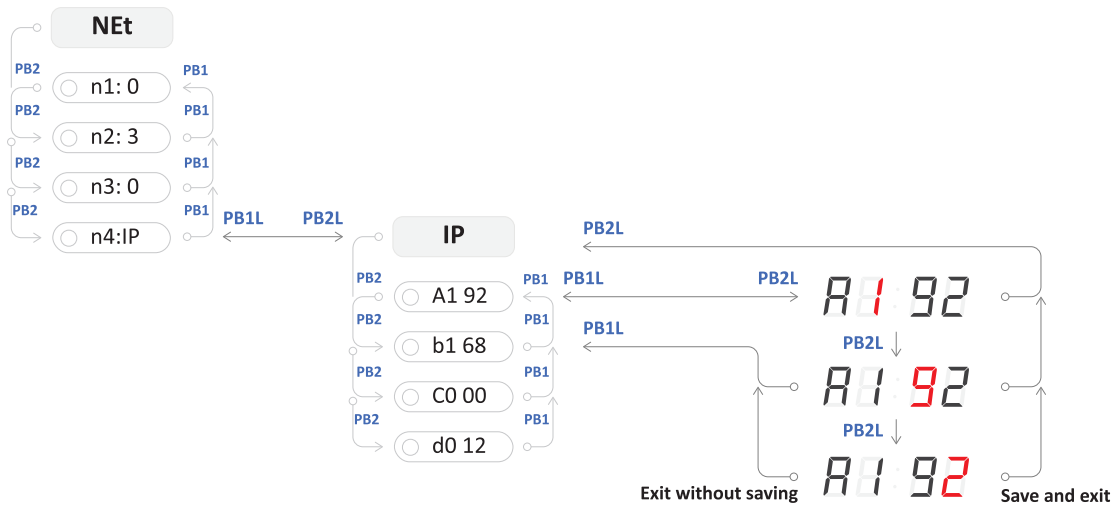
NEt

PB2 PB1
n1: 0
PB2 PB1
n2: 3
PB2 PB1
n3: 0
PB2 PB1
n4:IP

PB1L PB2L

IP

PB2 PB1
A1 92
PB2 PB1
b1 68
PB2 PB1
C0 00
PB2 PB1
d0 12

PB2L
PB1L PB2L
A1 92
PB1L
PB2L
A1 92
PB2L
A1 92

Exit without saving
Save and exit